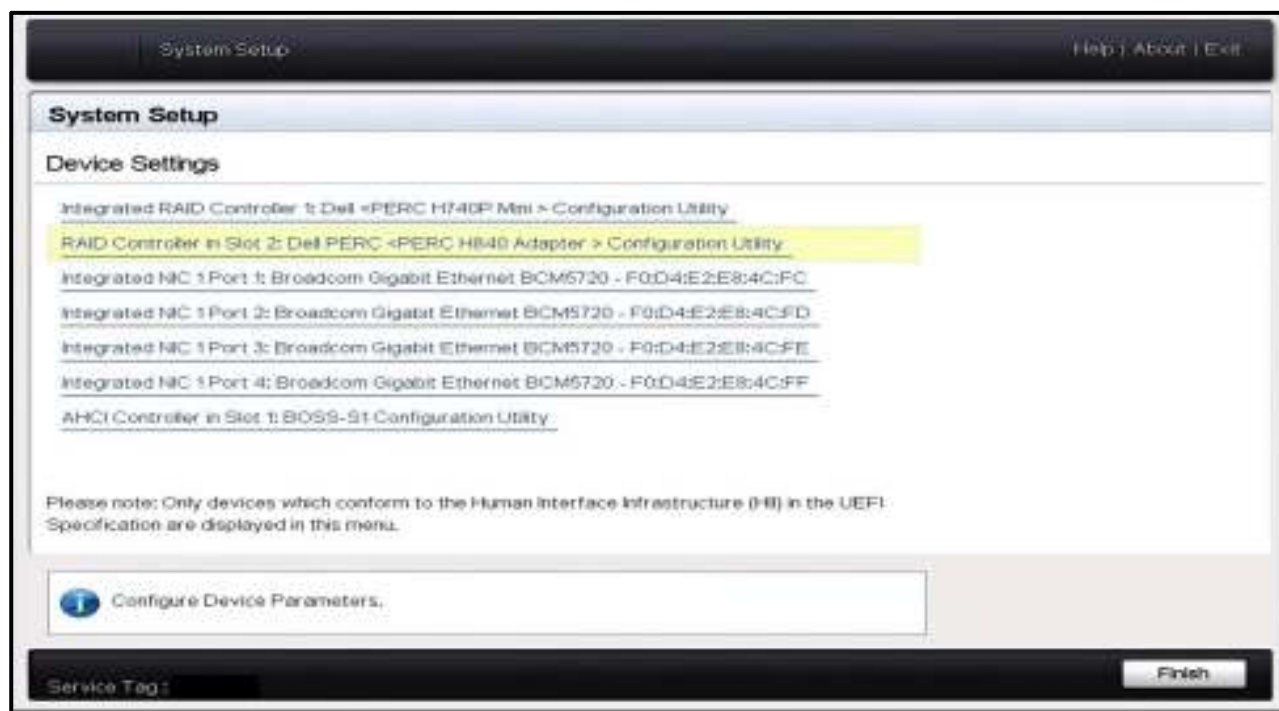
System Setup

Help | About | Exit

System Setup

Device Settings

Integrated RAID Controller 1: Dell <PERC H740P Mini > Configuration Utility

RAID Controller in Slot 2: Dell PERC <PERC H840 Adapter > Configuration Utility

Integrated NIC 1 Port 1: Broadcom Gigabit Ethernet BCM5720 - F0:D4:E2:E8:4C:FC

Integrated NIC 1 Port 2: Broadcom Gigabit Ethernet BCM5720 - F0:D4:E2:E8:4C:FD

Integrated NIC 1 Port 3: Broadcom Gigabit Ethernet BCM5720 - F0:D4:E2:E8:4C:FE

Integrated NIC 1 Port 4: Broadcom Gigabit Ethernet BCM5720 - F0:D4:E2:E8:4C:FF

AHCI Controller in Slot 1: BOSS-S1 Configuration Utility

Please note: Only devices which conform to the Human Interface Infrastructure (HII) in the UEFI Specification are displayed in this menu.

Configure Device Parameters.

Service Tag:

Finish